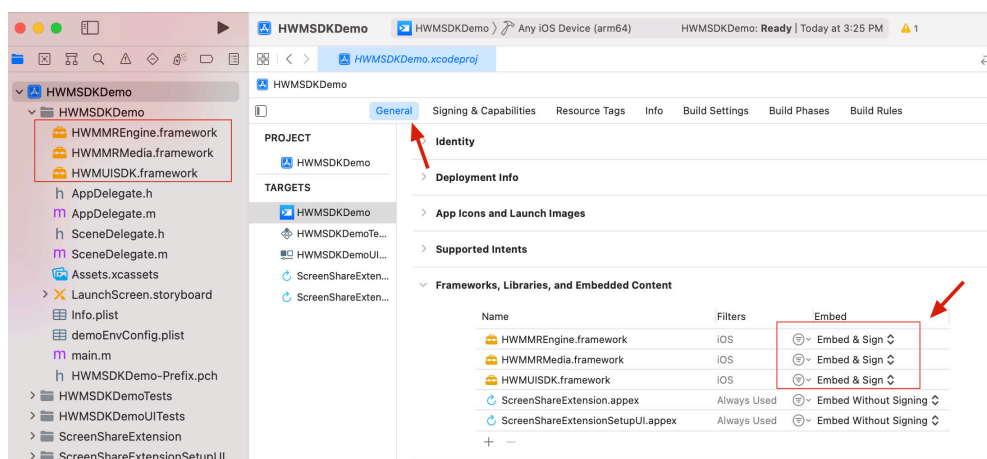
HWMSDKDemo
HWMSDKDemo 〉 Any iOS Device (arm64)
HWMSDKDemo: Ready | Today at 3:25 PM
⚠ 1
HWMSDKDemo.xcodeproj
HWMSDKDemo
HWMSDKDemo
HWMMREngine.framework
HWMMRMedia.framework
HWMUISDK.framework
AppDelegate.h
AppDelegate.m
SceneDelegate.h
SceneDelegate.m
Assets.xcassets
LaunchScreen.storyboard
Info.plist
demoEnvConfig.plist
main.m
HWMSDKDemo-Prefix.pch
HWMSDKDemoTests
HWMSDKDemoUITests
ScreenShareExtension
ScreenShareExtensionSetupUI

HWMSDKDemo
General Signing & Capabilities Resource Tags Info Build Settings Build Phases Build Rules

PROJECT
HWMSDKDemo
TARGETS
HWMSDKDemo
HWMSDKDemoTe...
HWMSDKDemoUI...
ScreenShareExten...
ScreenShareExten...

Identity
Deployment Info
App Icons and Launch Images
Supported Intents
Frameworks, Libraries, and Embedded Content

| Name | Filters | Embed |
|---|---|---|
| HWMMREngine.framework | iOS | Embed & Sign |
| HWMMRMedia.framework | iOS | Embed & Sign |
| HWMUISDK.framework | iOS | Embed & Sign |
| ScreenShareExtension.appex | Always Used | Embed Without Signing |
| ScreenShareExtensionSetupUI.appex | Always Used | Embed Without Signing |

+ −